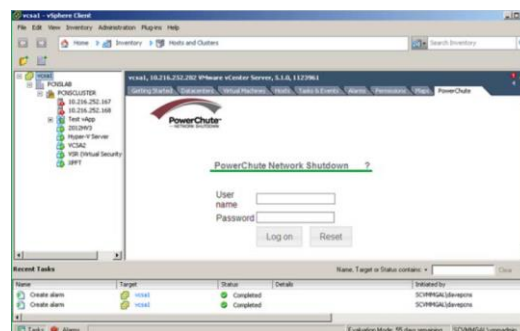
vcsa1 - vSphere Client

File Edit View Inventory Administration Plug-ins Help

Home Inventory Hosts and Clusters

Search Inventory

VCSA1
PCNSLAB
PCNSCLUSTER
10.216.252.167
10.216.252.168
Test vApp
2012HV3
Hyper-V Server
VCSA2
VSR (Virtual Security
XPFT

vcsa1, 10.216.252.282 VMware vCenter Server, 5.1.0, 1123961

Getting Started Datacenters Virtual Machines Hosts Tasks & Events Alarms Permissions Maps PowerChute

PowerChute
NETWORK SHUTDOWN

PowerChute Network Shutdown ?

User name

Password

Log on Reset

Recent Tasks

Name, Target or Status contains:

Clear

| Name | Target | Status | Details | Initiated by |
|---|---|---|---|---|
| Create alarm | vcsa1 | Completed | | SCHMNGAL\davepons |
| Create alarm | vcsa1 | Completed | | SCHMNGAL\davepons |

Tasks Alarms

Evaluation Mode: 55 days remaining SCHMNGAL\somadhas